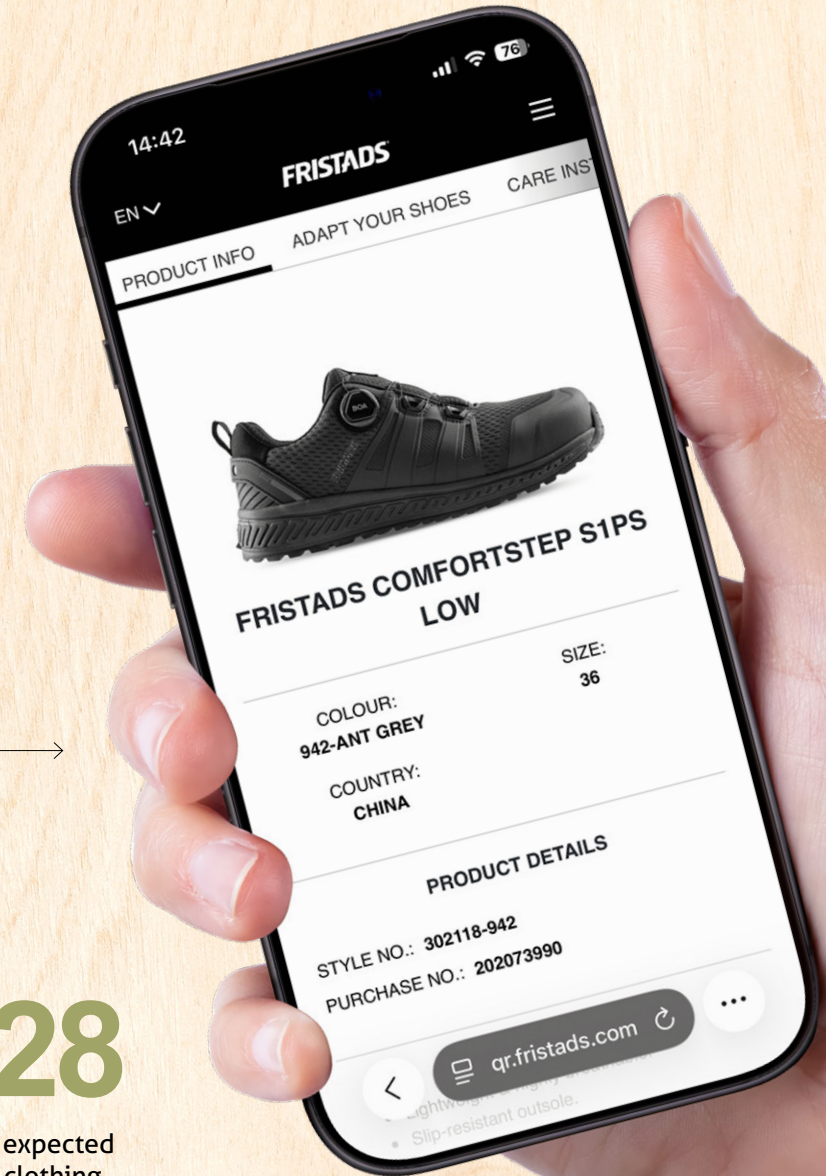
14:42

76

FRISTADS

EN

PRODUCT INFO

ADAPT YOUR SHOES

CARE INS

FRISTADS COMFORTSTEP S1PS LOW

COLOUR:
942-ANT GREY

SIZE:
36

COUNTRY:
CHINA

PRODUCT DETAILS

STYLE NO.: 302118-942
PURCHASE NO.: 202073990

qr.fristads.com

• Lightweight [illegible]
• Slip-resistant outsole.

28

expected
clothing